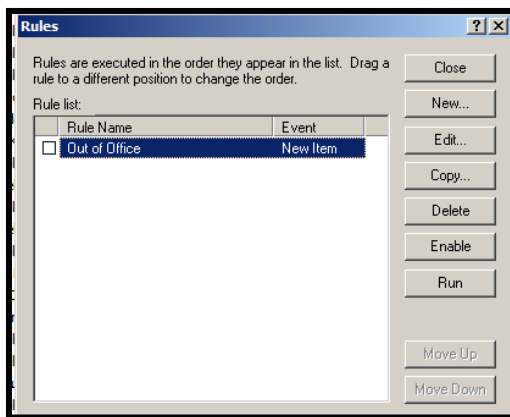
Rules

?

X

Rules are executed in the order they appear in the list. Drag a rule to a different position to change the order.

Rule list:

| | Rule Name | Event |
|---|---|---|
| ☐ | Out of Office | New Item |

Close

New...

Edit...

Copy...

Delete

Enable

Run

Move Up

Move Down